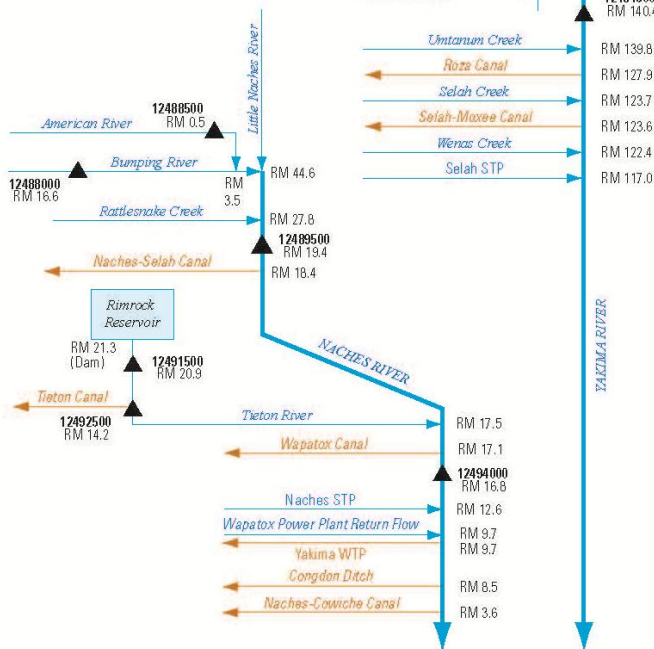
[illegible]
RM 140.4

Umtanum Creek
RM 139.8
Roza Canal
RM 127.9
Selah Creek
RM 123.7
Selah-Moxee Canal
RM 123.6
Wenas Creek
RM 122.4
Selah STP
RM 117.0

Little Naches River

12488500
RM 0.5
American River

Bumping River
12488000
RM 16.6
RM 3.5
RM 44.6

Rattlesnake Creek
RM 27.8

12489500
RM 19.4
Naches-Selah Canal
RM 18.4

Rimrock Reservoir
RM 21.3 (Dam)
12491500
RM 20.9

NACHES RIVER

YAKIMA RIVER

Tieton Canal
12492500
RM 14.2
Tieton River
RM 17.5
Wapatox Canal
RM 17.1
12494000
RM 16.8
Naches STP
RM 12.6
Wapatox Power Plant Return Flow
RM 9.7
Yakima WTP
RM 9.7
Congdon Ditch
RM 8.5
Naches-Cowiche Canal
RM 3.6